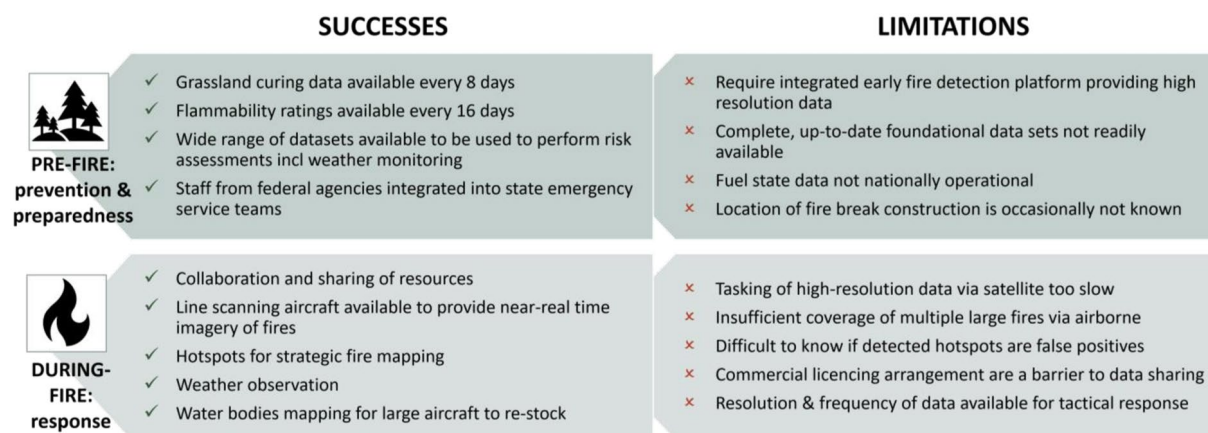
SUCCESSES

LIMITATIONS

PRE-FIRE: prevention & preparedness

✓ Grassland curing data available every 8 days
✓ Flammability ratings available every 16 days
✓ Wide range of datasets available to be used to perform risk assessments incl weather monitoring
✓ Staff from federal agencies integrated into state emergency service teams

× Require integrated early fire detection platform providing high resolution data
× Complete, up-to-date foundational data sets not readily available
× Fuel state data not nationally operational
× Location of fire break construction is occasionally not known

DURING-FIRE: response

✓ Collaboration and sharing of resources
✓ Line scanning aircraft available to provide near-real time imagery of fires
✓ Hotspots for strategic fire mapping
✓ Weather observation
✓ Water bodies mapping for large aircraft to re-stock

× Tasking of high-resolution data via satellite too slow
× Insufficient coverage of multiple large fires via airborne
× Difficult to know if detected hotspots are false positives
× Commercial licencing arrangement are a barrier to data sharing
× Resolution & frequency of data available for tactical response